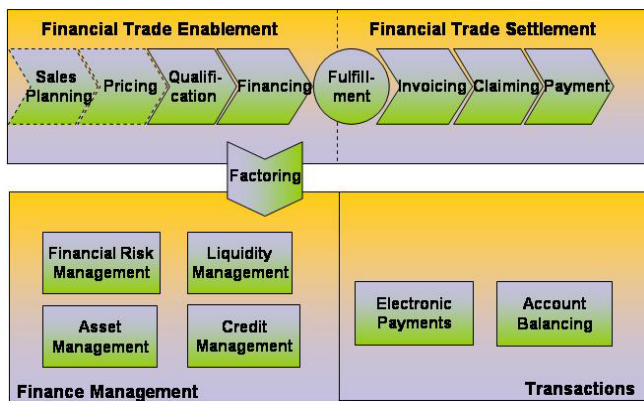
Financial Trade Enablement

Financial Trade Settlement

Sales Planning

Pricing

Qualification

Financing

Fulfillment

Invoicing

Claiming

Payment

Factoring

Financial Risk Management

Liquidity Management

Asset Management

Credit Management

Finance Management

Electronic Payments

Account Balancing

Transactions